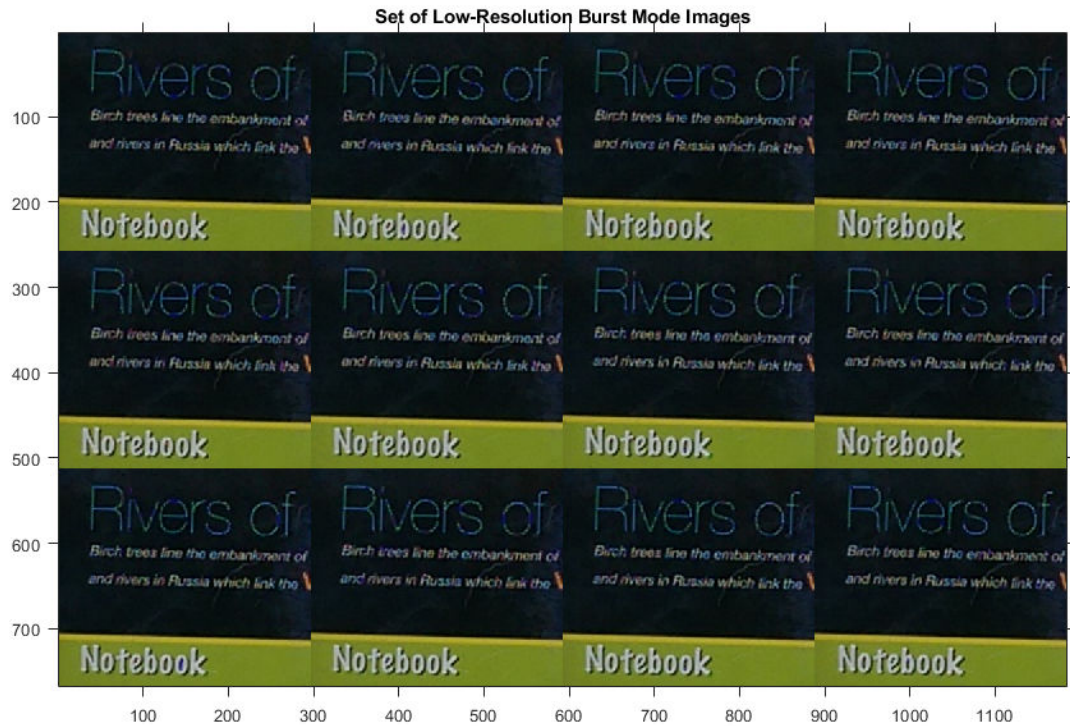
Set of Low-Resolution Burst Mode Images

Rivers of
Birch trees line the embankment of
and rivers in Russia which link the
Notebook

Rivers of
Birch trees line the embankment of
and rivers in Russia which link the
Notebook

Rivers of
Birch trees line the embankment of
and rivers in Russia which link the
Notebook

Rivers of
Birch trees line the embankment of
and rivers in Russia which link the
Notebook

Rivers of
Birch trees line the embankment of
and rivers in Russia which link the
Notebook

Rivers of
Birch trees line the embankment of
and rivers in Russia which link the
Notebook

Rivers of
Birch trees line the embankment of
and rivers in Russia which link the
Notebook

Rivers of
Birch trees line the embankment of
and rivers in Russia which link the
Notebook

Rivers of
Birch trees line the embankment of
and rivers in Russia which link the
Notebook

Rivers of
Birch trees line the embankment of
and rivers in Russia which link the
Notebook

Rivers of
Birch trees line the embankment of
and rivers in Russia which link the
Notebook

Rivers of
Birch trees line the embankment of
and rivers in Russia which link the
Notebook

100
200
300
400
500
600
700

100 200 300 400 500 600 700 800 900 1000 1100